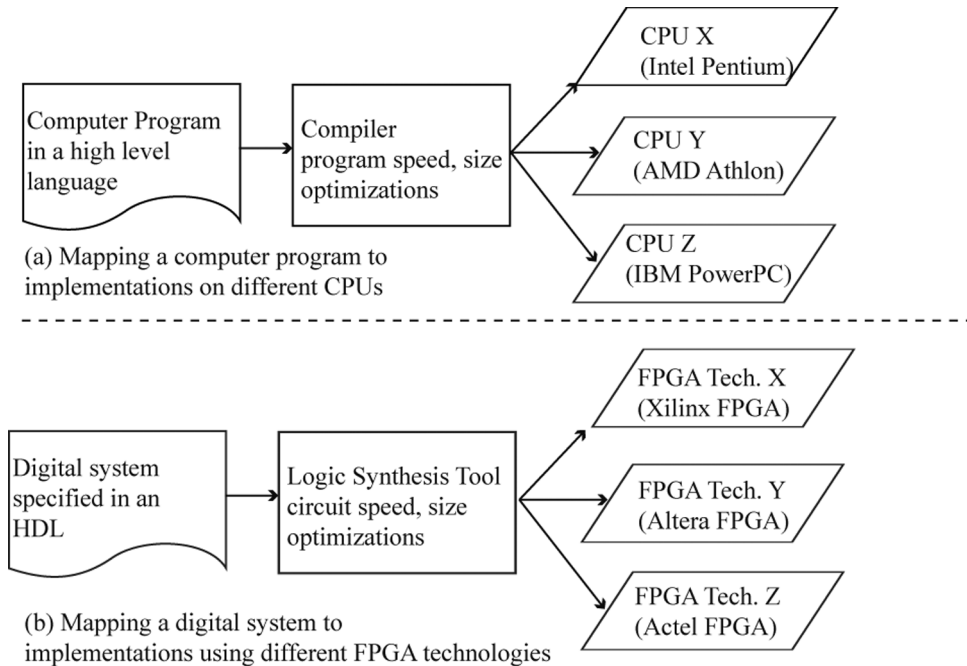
Computer Program in a high level language

Compiler program speed, size optimizations

CPU X (Intel Pentium)

CPU Y (AMD Athlon)

CPU Z (IBM PowerPC)

(a) Mapping a computer program to implementations on different CPUs

Digital system specified in an HDL

Logic Synthesis Tool circuit speed, size optimizations

FPGA Tech. X (Xilinx FPGA)

FPGA Tech. Y (Altera FPGA)

FPGA Tech. Z (Actel FPGA)

(b) Mapping a digital system to implementations using different FPGA technologies